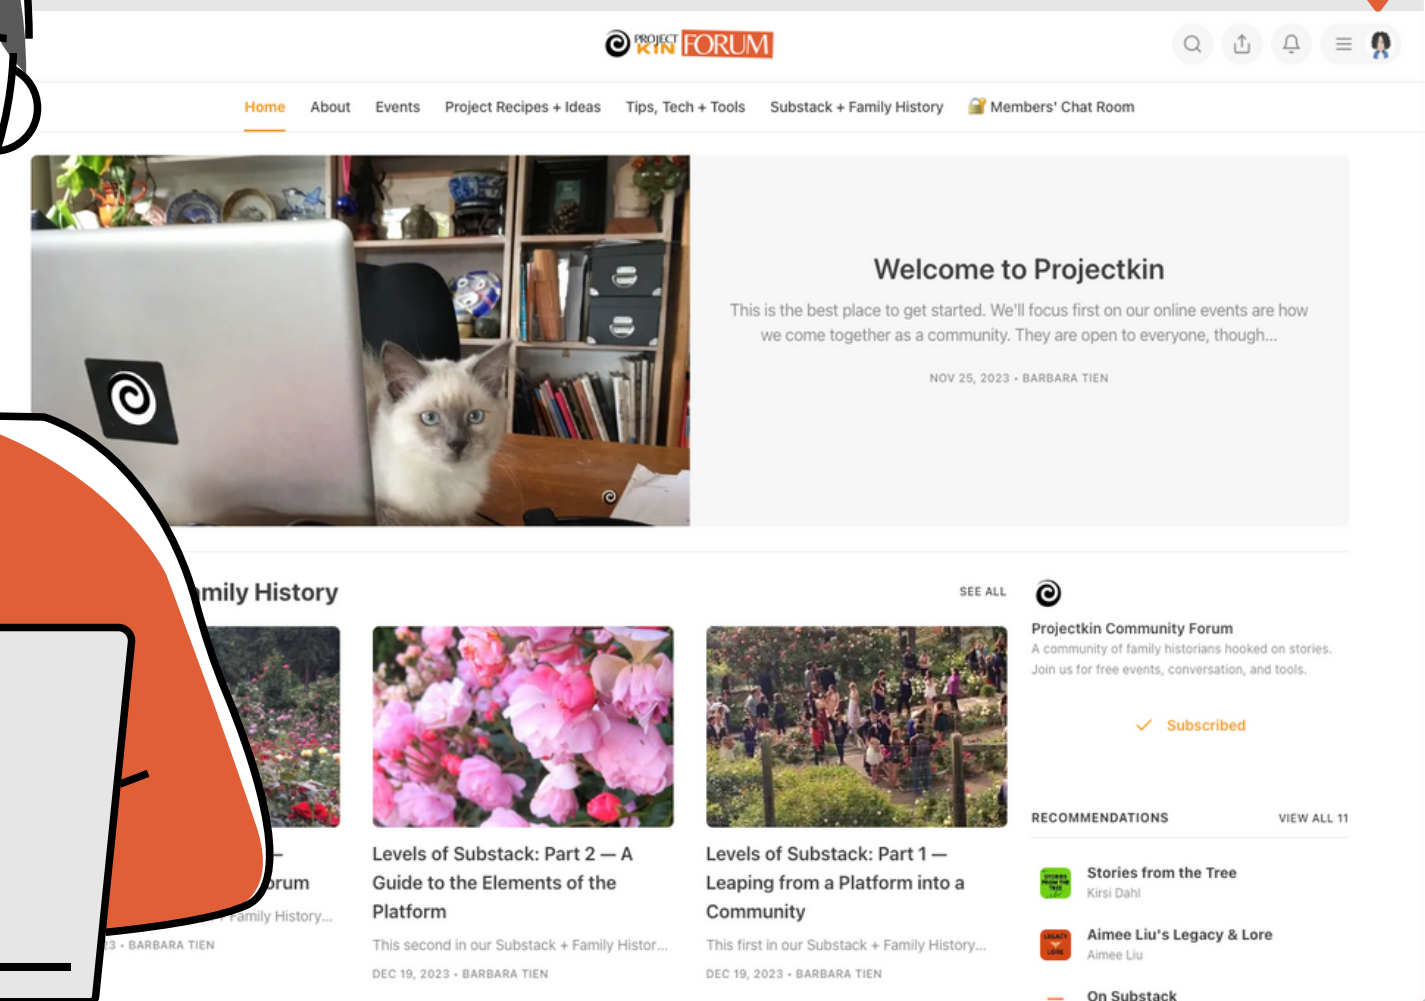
PROJECT KIN FORUM

Home About Events Project Recipes + Ideas Tips, Tech + Tools Substack + Family History Members' Chat Room

Welcome to Projectkin

This is the best place to get started. We'll focus first on our online events are how we come together as a community. They are open to everyone, though...

NOV 25, 2023 · BARBARA TIEN

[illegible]mily History

SEE ALL

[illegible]rum

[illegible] Family History...

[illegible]3 · BARBARA TIEN

Levels of Substack: Part 2 — A Guide to the Elements of the Platform

This second in our Substack + Family Histor...

DEC 19, 2023 · BARBARA TIEN

Levels of Substack: Part 1 — Leaping from a Platform into a Community

This first in our Substack + Family History...

DEC 19, 2023 · BARBARA TIEN

Projectkin Community Forum

A community of family historians hooked on stories. Join us for free events, conversation, and tools.

Subscribed

RECOMMENDATIONS

VIEW ALL 11

Stories from the Tree

Kirsi Dahl

Aimee Liu's Legacy & Lore

Aimee Liu

On Substack